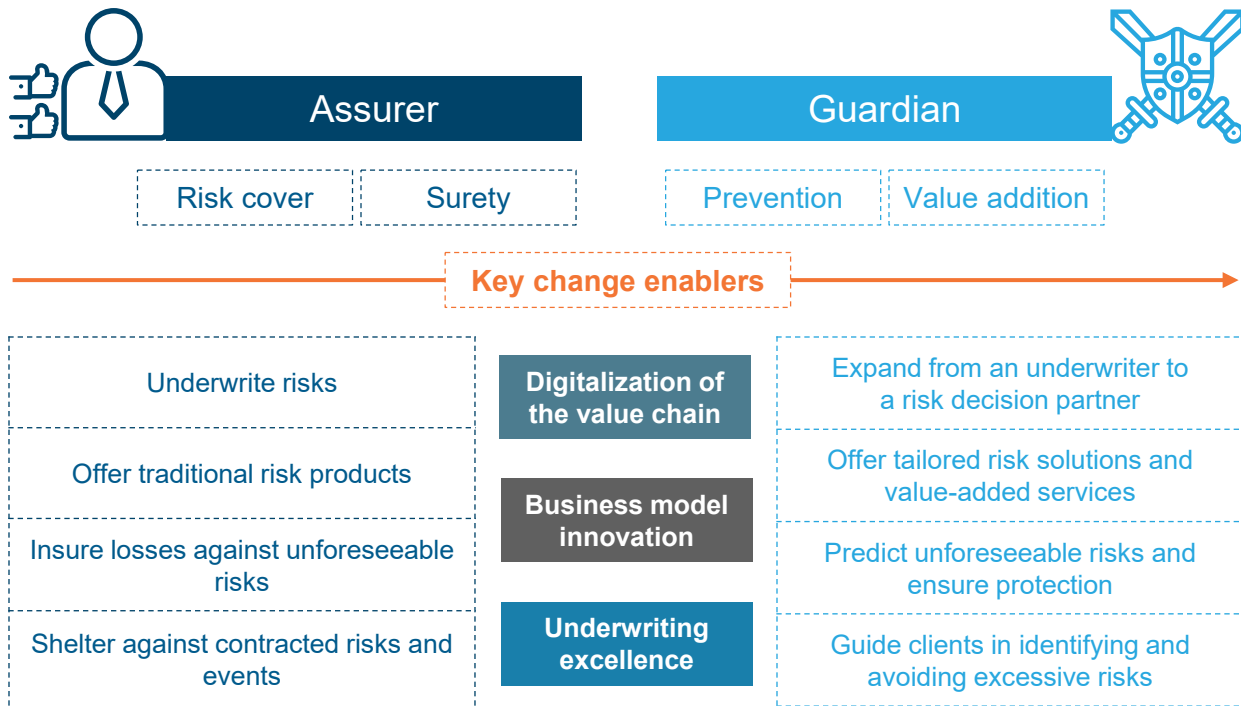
Assurer

Guardian

Risk cover

Surety

Prevention

Value addition

Key change enablers

Underwrite risks

Offer traditional risk products

Insure losses against unforeseeable risks

Shelter against contracted risks and events

Digitalization of the value chain

Business model innovation

Underwriting excellence

Expand from an underwriter to a risk decision partner

Offer tailored risk solutions and value-added services

Predict unforeseeable risks and ensure protection

Guide clients in identifying and avoiding excessive risks